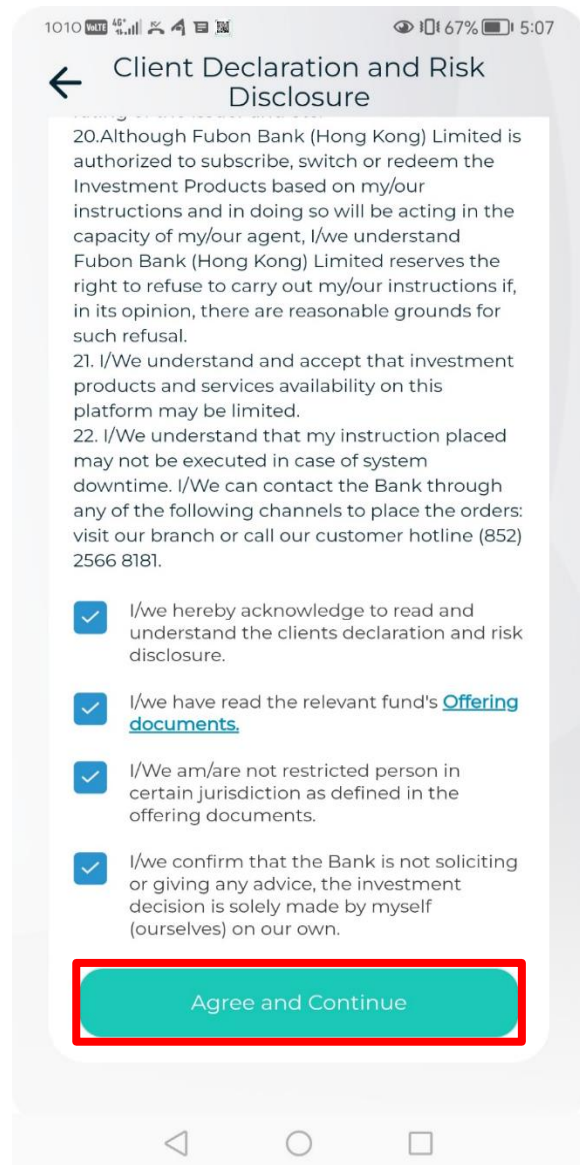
1010 VoLTE 4G+ 67% 5:07

Client Declaration and Risk Disclosure

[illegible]

20.Although Fubon Bank (Hong Kong) Limited is authorized to subscribe, switch or redeem the Investment Products based on my/our instructions and in doing so will be acting in the capacity of my/our agent, I/we understand Fubon Bank (Hong Kong) Limited reserves the right to refuse to carry out my/our instructions if, in its opinion, there are reasonable grounds for such refusal.

21. I/We understand and accept that investment products and services availability on this platform may be limited.

22. I/We understand that my instruction placed may not be executed in case of system downtime. I/We can contact the Bank through any of the following channels to place the orders: visit our branch or call our customer hotline (852) 2566 8181.

I/we hereby acknowledge to read and understand the clients declaration and risk disclosure.

I/we have read the relevant fund's Offering documents.

I/We am/are not restricted person in certain jurisdiction as defined in the offering documents.

I/we confirm that the Bank is not soliciting or giving any advice, the investment decision is solely made by myself (ourselves) on our own.

Agree and Continue